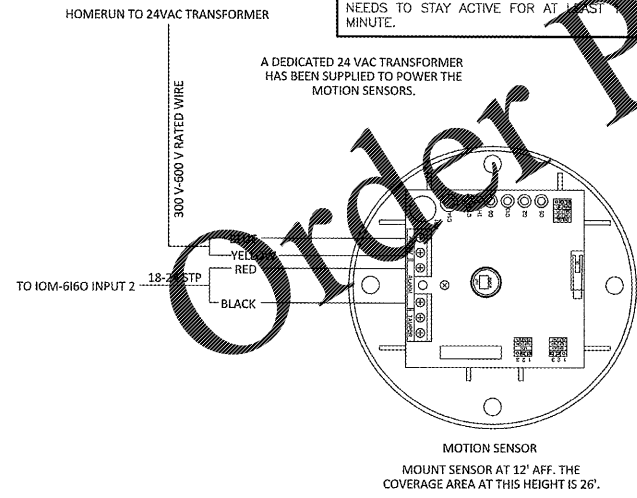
HOMERUN TO 24VAC TRANSFORMER

NEEDS TO STAY ACTIVE FOR AT LEAST MINUTE.

A DEDICATED 24 VAC TRANSFORMER HAS BEEN SUPPLIED TO POWER THE MOTION SENSORS.

300 V-600 V RATED WIRE

BLUE

YELLOW

RED

BLACK

TO IOM-6160 INPUT 2

18-2 STP

Order

MOTION SENSOR

MOUNT SENSOR AT 12' AFF. THE COVERAGE AREA AT THIS HEIGHT IS 26'.